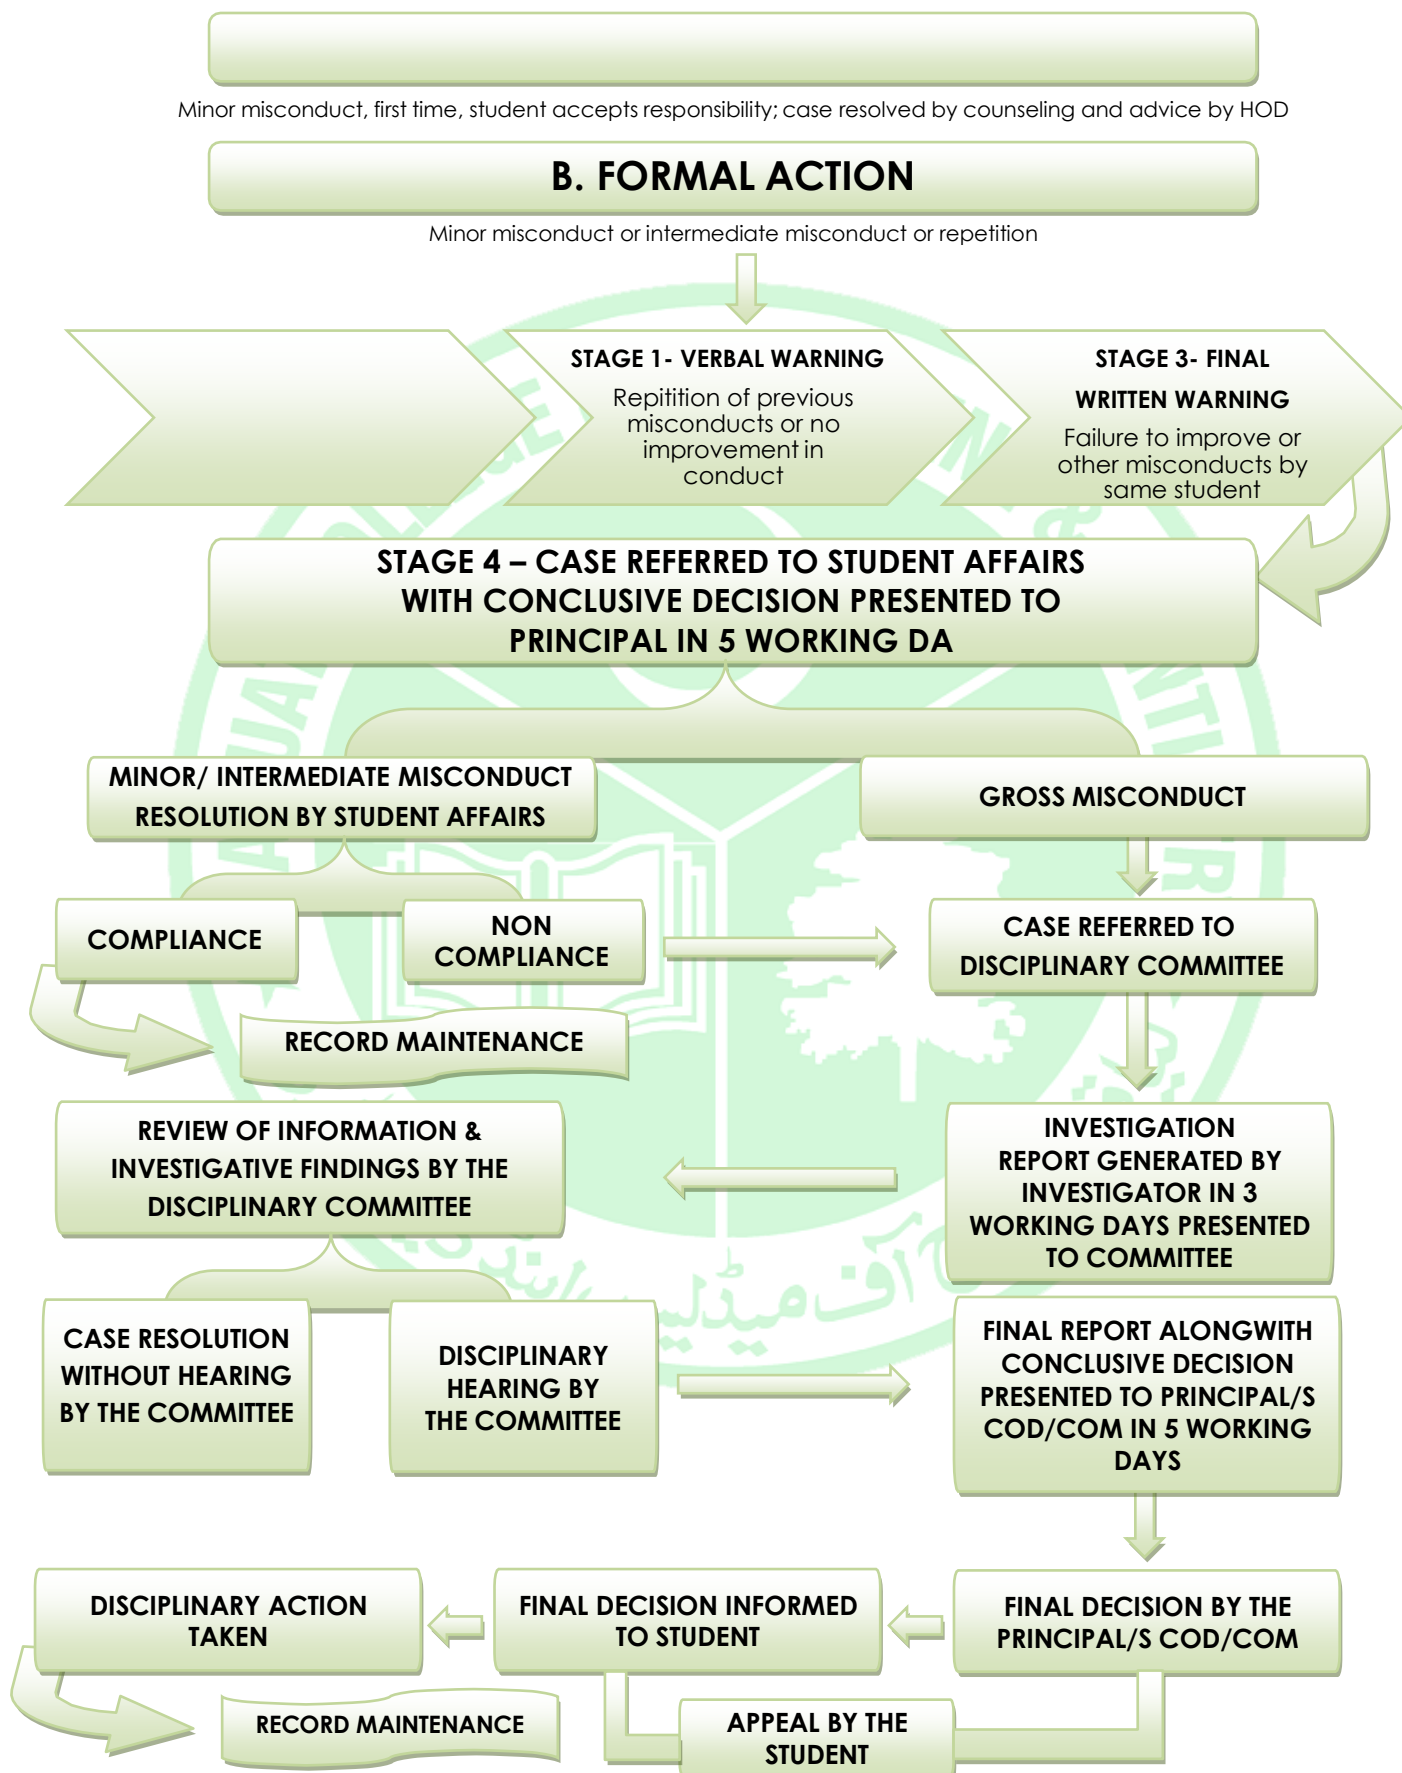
Minor misconduct, first time, student accepts responsibility; case resolved by counseling and advice by HOD

B. FORMAL ACTION

Minor misconduct or intermediate misconduct or repetition

STAGE 1- VERBAL WARNING

Repitition of previous misconducts or no improvement in conduct

STAGE 3- FINAL WRITTEN WARNING

Failure to improve or other misconducts by same student

STAGE 4 – CASE REFERRED TO STUDENT AFFAIRS WITH CONCLUSIVE DECISION PRESENTED TO PRINCIPAL IN 5 WORKING DA

MINOR/ INTERMEDIATE MISCONDUCT RESOLUTION BY STUDENT AFFAIRS

GROSS MISCONDUCT

COMPLIANCE

NON COMPLIANCE

CASE REFERRED TO DISCIPLINARY COMMITTEE

RECORD MAINTENANCE

REVIEW OF INFORMATION & INVESTIGATIVE FINDINGS BY THE DISCIPLINARY COMMITTEE

INVESTIGATION REPORT GENERATED BY INVESTIGATOR IN 3 WORKING DAYS PRESENTED TO COMMITTEE

CASE RESOLUTION WITHOUT HEARING BY THE COMMITTEE

DISCIPLINARY HEARING BY THE COMMITTEE

FINAL REPORT ALONGWITH CONCLUSIVE DECISION PRESENTED TO PRINCIPAL/S COD/COM IN 5 WORKING DAYS

DISCIPLINARY ACTION TAKEN

FINAL DECISION INFORMED TO STUDENT

FINAL DECISION BY THE PRINCIPAL/S COD/COM

RECORD MAINTENANCE

APPEAL BY THE STUDENT